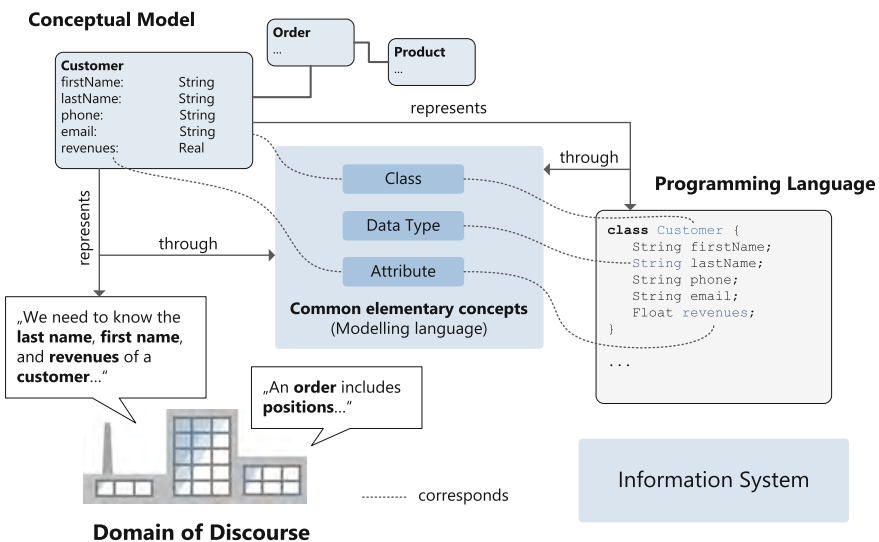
**Conceptual Model**

**Order**
...

**Product**
...

**Customer**
firstName: String
lastName: String
phone: String
email: String
revenues: Real

represents

through

represents

through

Class

Data Type

Attribute

**Common elementary concepts**
(Modelling language)

**Programming Language**

```
class Customer {
  String firstName;
  String lastName;
  String phone;
  String email;
  Float revenues;
}
...
```

„We need to know the **last name**, **first name**, and **revenues** of a **customer**..."

„An **order** includes **positions**..."

corresponds

Information System

**Domain of Discourse**